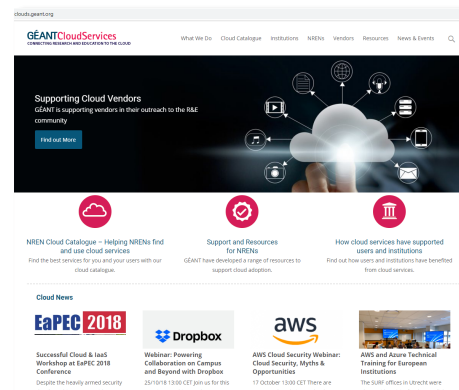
clouds.geant.org

GÉANTCloudServices
CONNECTING RESEARCH AND EDUCATION TO THE CLOUD

What We Do Cloud Catalogue Institutions NRENs Vendors Resources News & Events

Supporting Cloud Vendors
GÉANT is supporting vendors in their outreach to the R&E community

Find out More

NREN Cloud Catalogue – Helping NRENs find and use cloud services
Find the best services for you and your users with our cloud catalogue.

Support and Resources for NRENs
GÉANT have developed a range of resources to support cloud adoption.

How cloud services have supported users and institutions
Find out how users and institutions have benefited from cloud services.

Cloud News

EaPEC 2018

Successful Cloud & IaaS Workshop at EaPEC 2018 Conference
Despite the heavily armed security

Dropbox

Webinar: Powering Collaboration on Campus and Beyond with Dropbox
25/10/18 13:00 CET Join us for this

aws

AWS Cloud Security Webinar: Cloud Security, Myths & Opportunities
17 October 13:00 CET There are

AWS and Azure Technical Training for European Institutions
The SURF offices in Utrecht were